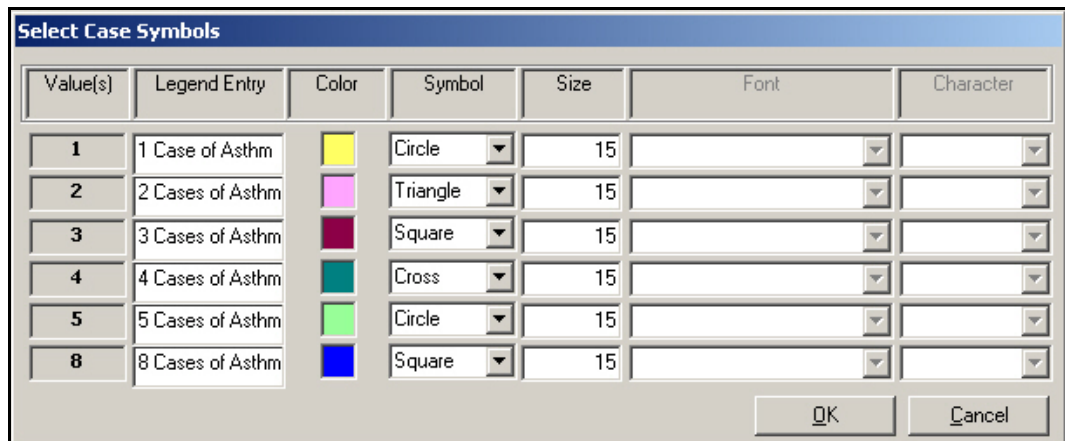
Select Case Symbols

| Value(s) | Legend Entry | Color | Symbol | Size | Font | Character |
|---|---|---|---|---|---|---|
| 1 | 1 Case of Asthm | | Circle | 15 | | |
| 2 | 2 Cases of Asthm | | Triangle | 15 | | |
| 3 | 3 Cases of Asthm | | Square | 15 | | |
| 4 | 4 Cases of Asthm | | Cross | 15 | | |
| 5 | 5 Cases of Asthm | | Circle | 15 | | |
| 8 | 8 Cases of Asthm | | Square | 15 | | |

OK Cancel